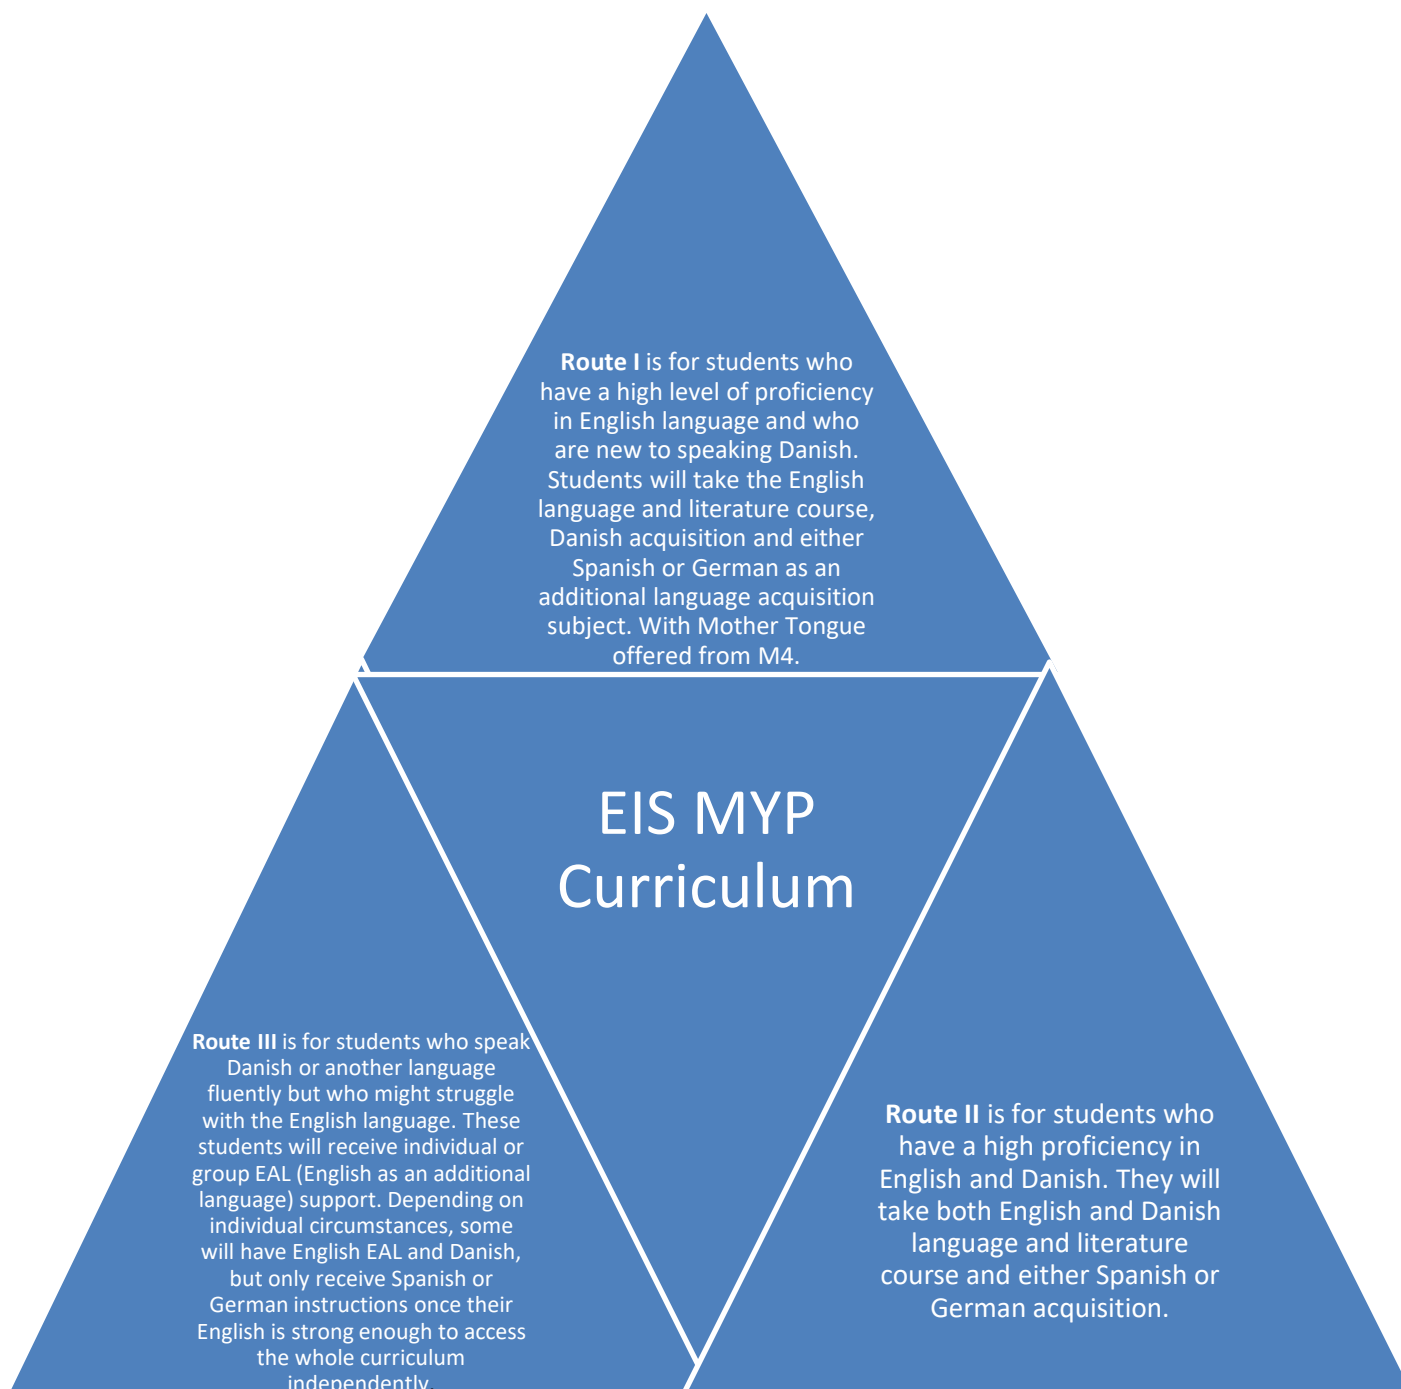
**Route I** is for students who have a high level of proficiency in English language and who are new to speaking Danish. Students will take the English language and literature course, Danish acquisition and either Spanish or German as an additional language acquisition subject. With Mother Tongue offered from M4.

EIS MYP Curriculum

**Route III** is for students who speak Danish or another language fluently but who might struggle with the English language. These students will receive individual or group EAL (English as an additional language) support. Depending on individual circumstances, some will have English EAL and Danish, but only receive Spanish or German instructions once their English is strong enough to access the whole curriculum independently.

**Route II** is for students who have a high proficiency in English and Danish. They will take both English and Danish language and literature course and either Spanish or German acquisition.